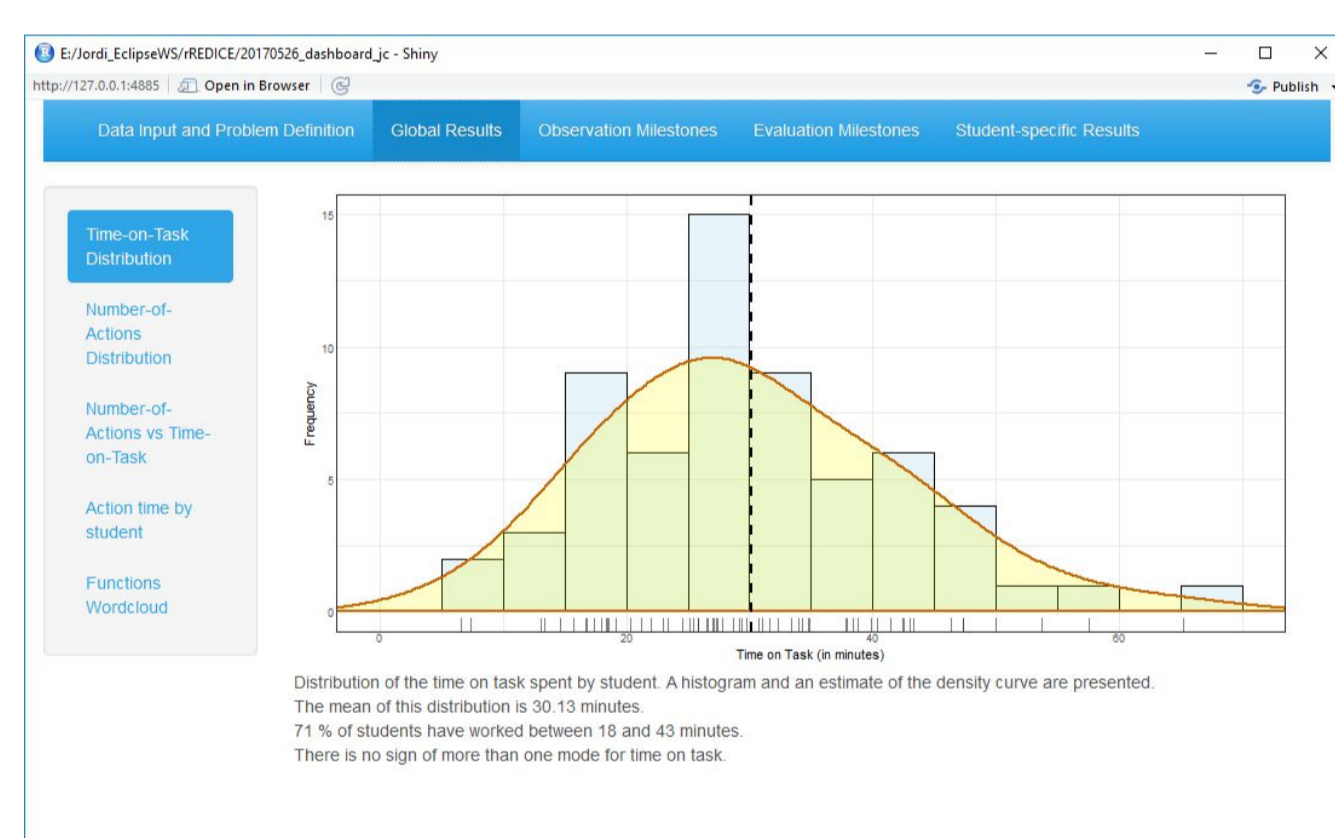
E:/Jordi_EclipseWS/rREDICE/20170526_dashboard_jc - Shiny

http://127.0.0.1:4885 Open in Browser

Publish

Data Input and Problem Definition Global Results Observation Milestones Evaluation Milestones Student-specific Results

Time-on-Task Distribution

Number-of-Actions Distribution

Number-of-Actions vs Time-on-Task

Action time by student

Functions Wordcloud

15
10
5
0
Frequency

0 20 40 60
Time on Task (in minutes)

Distribution of the time on task spent by student. A histogram and an estimate of the density curve are presented.
The mean of this distribution is 30.13 minutes.
71 % of students have worked between 18 and 43 minutes.
There is no sign of more than one mode for time on task.